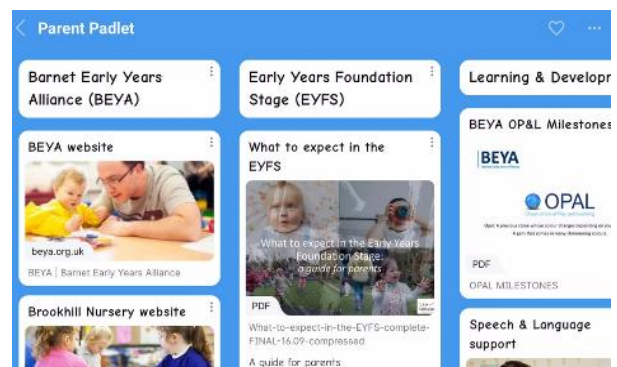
Parent Padlet

Barnet Early Years Alliance (BEYA)

BEYA website

beya.org.uk

BEYA | Barnet Early Years Alliance

Brookhill Nursery website

Early Years Foundation Stage (EYFS)

What to expect in the EYFS

What to expect in the Early Years Foundation Stage: a guide for parents

PDF

What-to-expect-in-the-EYFS-complete-FINAL-16.09-compressed

A guide for parents

Learning & Develop

BEYA OP&L Milestones

BEYA

OPAL

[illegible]

PDF

OPAL MILESTONES

Speech & Language support